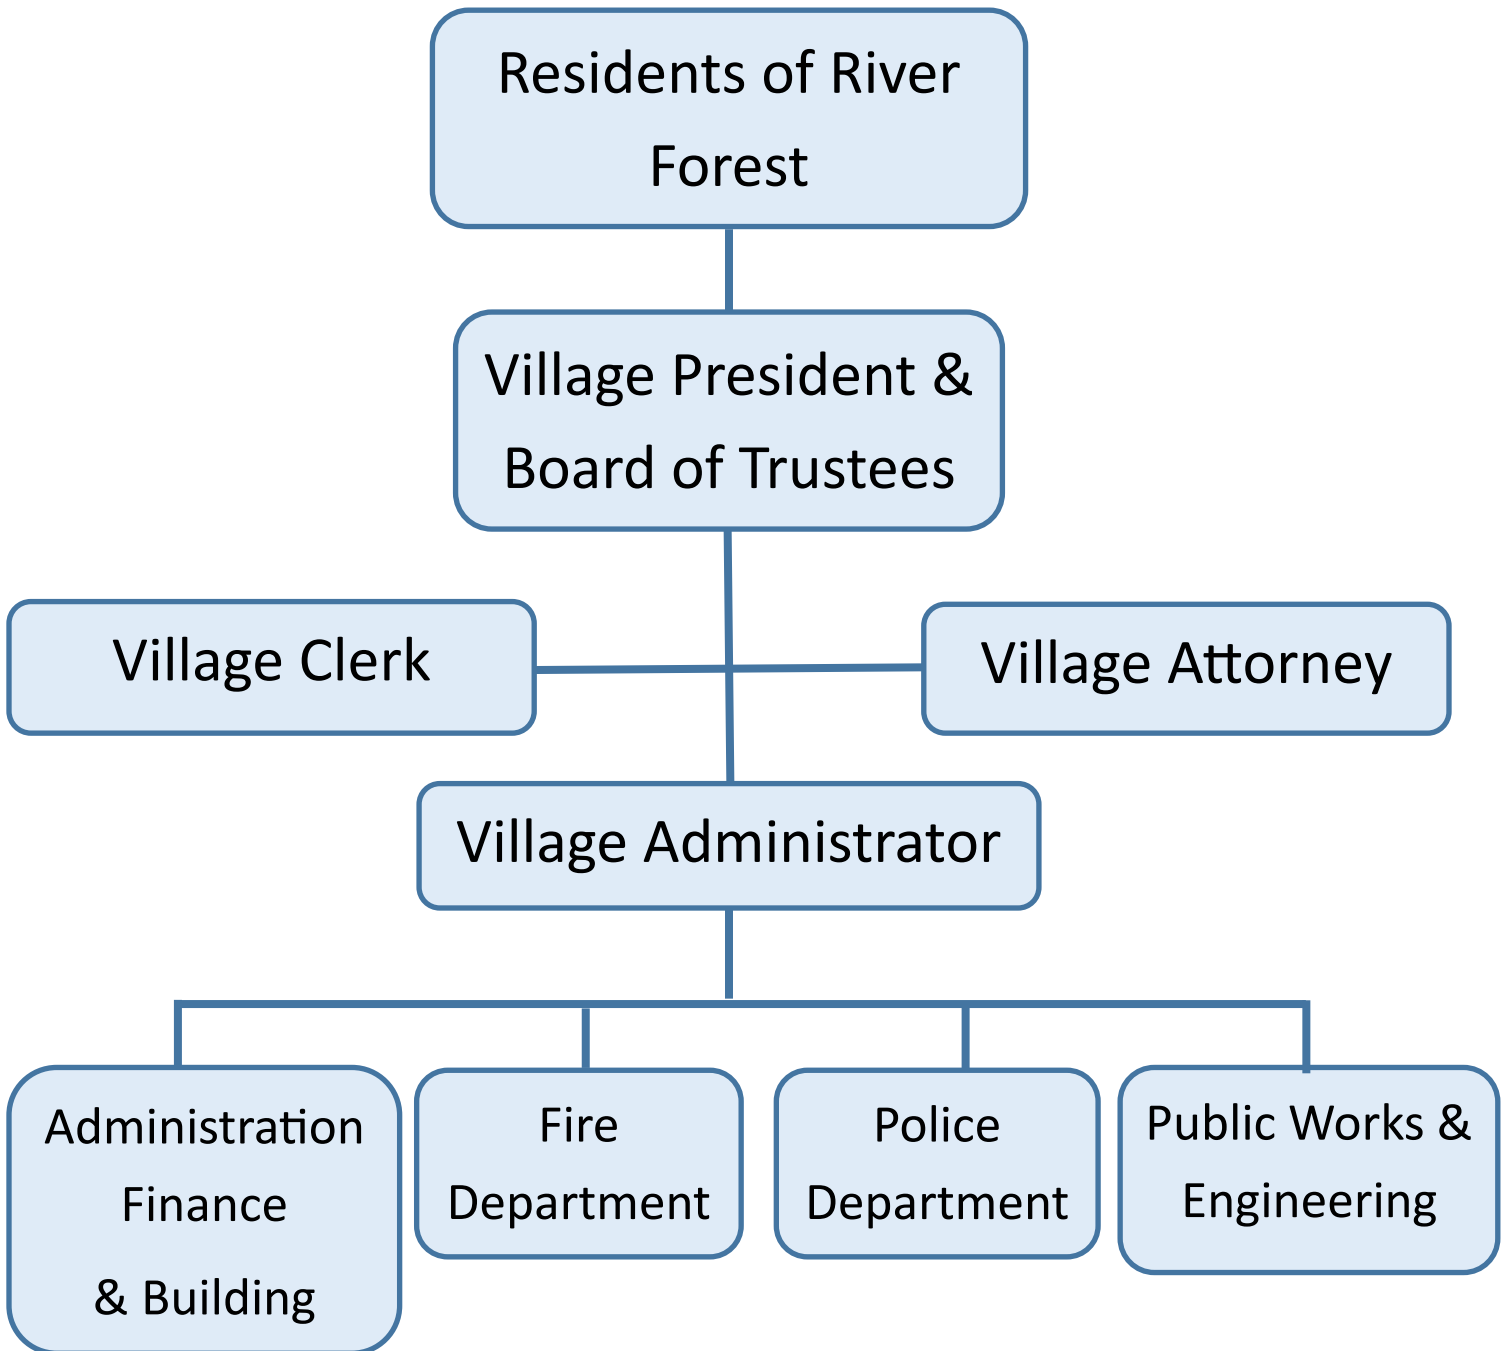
Residents of River Forest

Village President & Board of Trustees

Village Clerk

Village Attorney

Village Administrator

Administration Finance & Building

Fire Department

Police Department

Public Works & Engineering